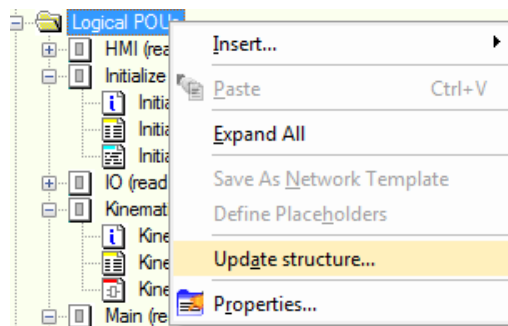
Logical POUs
HMI (rea
Initialize
Initia
Initia
Initia
IO (read
Kinemat
Kine
Kine
Kine
Main (re

Insert...
Paste Ctrl+V
Expand All
Save As Network Template
Define Placeholders
Update structure...
Properties...